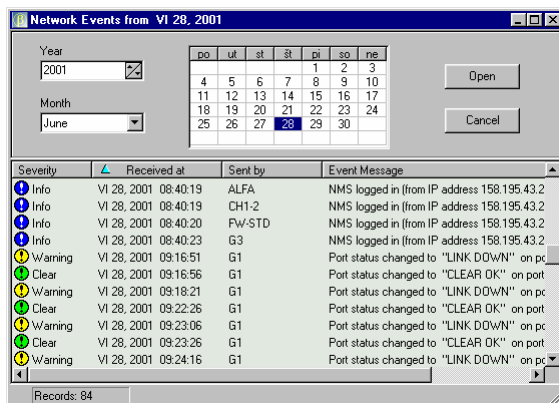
Network Events from VI 28, 2001

Year
2001

Month
June

| po | ut | st | št | pi | so | ne |
|---|---|---|---|---|---|---|
| | | | | 1 | 2 | 3 |
| 4 | 5 | 6 | 7 | 8 | 9 | 10 |
| 11 | 12 | 13 | 14 | 15 | 16 | 17 |
| 18 | 19 | 20 | 21 | 22 | 23 | 24 |
| 25 | 26 | 27 | 28 | 29 | 30 | |

Open

Cancel

| Severity | Received at | Sent by | Event Message |
|---|---|---|---|
| Info | VI 28, 2001 08:40:19 | ALFA | NMS logged in (from IP address 158.195.43.2 |
| Info | VI 28, 2001 08:40:19 | CH1-2 | NMS logged in (from IP address 158.195.43.2 |
| Info | VI 28, 2001 08:40:20 | FW-STD | NMS logged in (from IP address 158.195.43.2 |
| Info | VI 28, 2001 08:40:23 | G3 | NMS logged in (from IP address 158.195.43.2 |
| Warning | VI 28, 2001 09:16:51 | G1 | Port status changed to "LINK DOWN" on po |
| Clear | VI 28, 2001 09:16:56 | G1 | Port status changed to "CLEAR OK" on port |
| Warning | VI 28, 2001 09:18:21 | G1 | Port status changed to "LINK DOWN" on po |
| Clear | VI 28, 2001 09:22:26 | G1 | Port status changed to "CLEAR OK" on port |
| Warning | VI 28, 2001 09:23:06 | G1 | Port status changed to "LINK DOWN" on po |
| Clear | VI 28, 2001 09:23:26 | G1 | Port status changed to "CLEAR OK" on port |
| Warning | VI 28, 2001 09:24:16 | G1 | Port status changed to "LINK DOWN" on po |

Records: 84